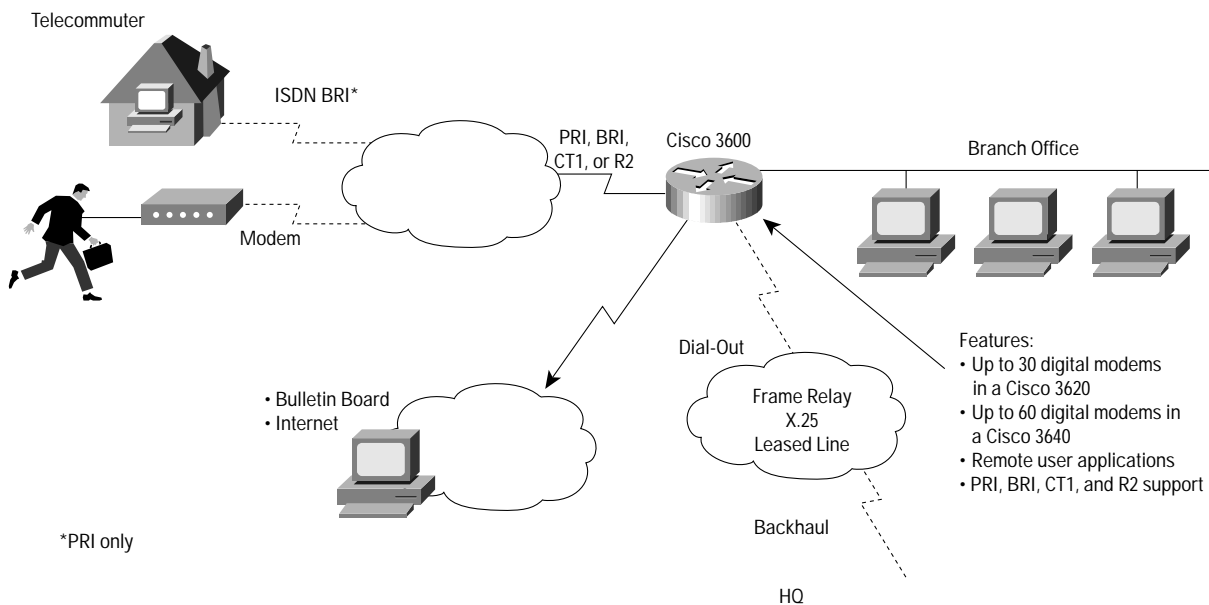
Telecommuter

ISDN BRI*

Modem

PRI, BRI, CT1, or R2

Cisco 3600

Branch Office

Dial-Out

• Bulletin Board
• Internet

Frame Relay
X.25
Leased Line

Features:
• Up to 30 digital modems in a Cisco 3620
• Up to 60 digital modems in a Cisco 3640
• Remote user applications
• PRI, BRI, CT1, and R2 support

*PRI only

Backhaul

HQ